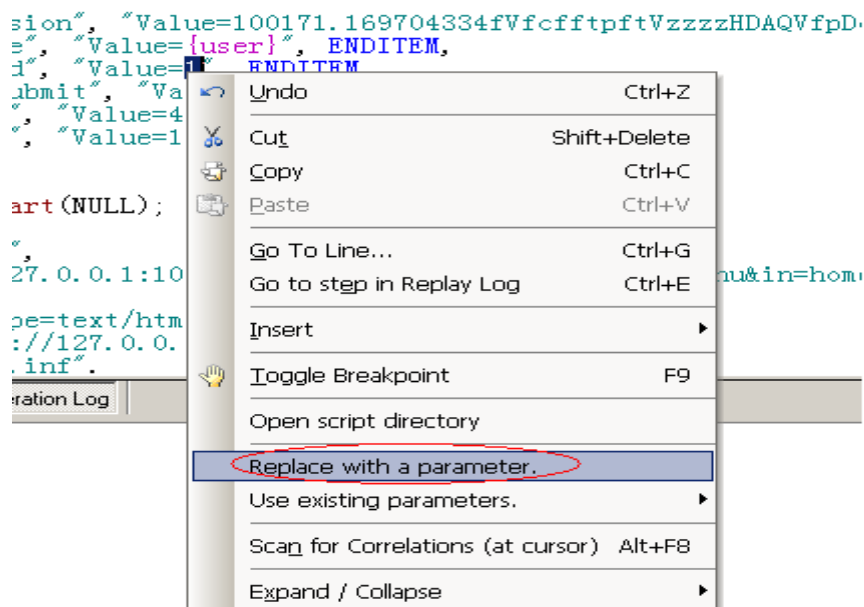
sion", "Value=100171.169704334fVfcfftpftVzzzzHDAQVfpD
e", "Value={user}", ENDITEM,
d", "Value=1", ENDITEM,
ubmit", "Va
", "Value=4
", "Value=1

art(NULL);

",
27.0.0.1:10 nu&in=hom

pe=text/htm
://127.0.0.
.inf",
eration Log

Undo Ctrl+Z
Cut Shift+Delete
Copy Ctrl+C
Paste Ctrl+V
Go To Line... Ctrl+G
Go to step in Replay Log Ctrl+E
Insert
Toggle Breakpoint F9
Open script directory
Replace with a parameter.
Use existing parameters.
Scan for Correlations (at cursor) Alt+F8
Expand / Collapse